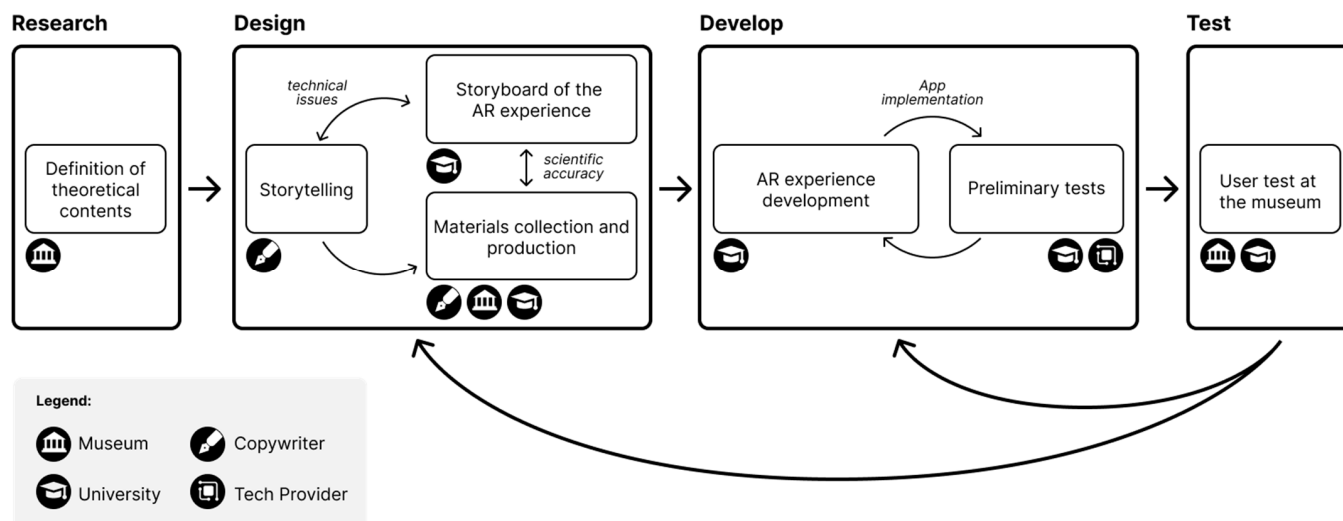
Research

Definition of theoretical contents

Design

technical issues

Storyboard of the AR experience

Storytelling

scientific accuracy

Materials collection and production

Develop

App implementation

AR experience development

Preliminary tests

Test

User test at the museum

Legend:

Museum

Copywriter

University

Tech Provider